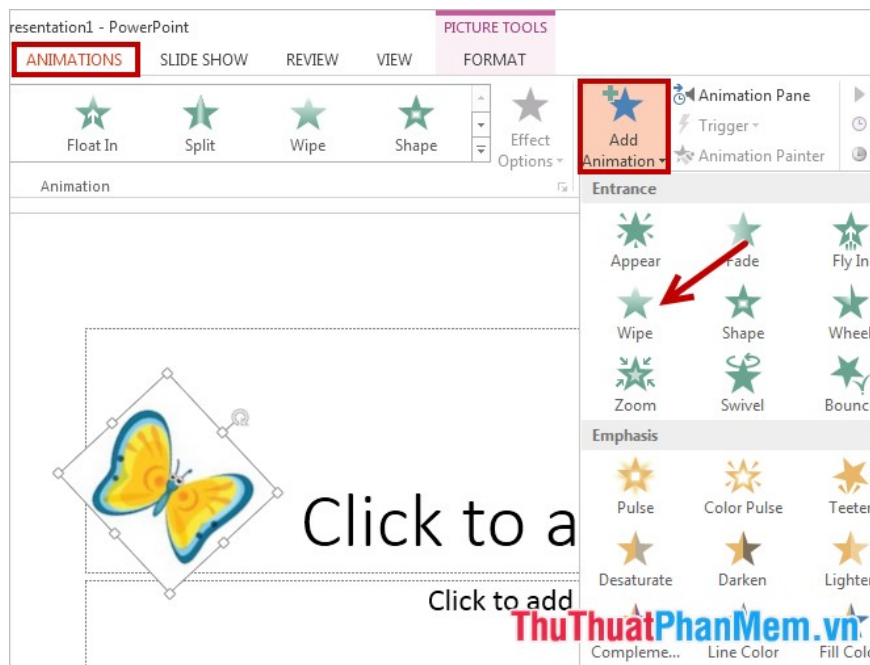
resentation1 - PowerPoint

PICTURE TOOLS

ANIMATIONS SLIDE SHOW REVIEW VIEW FORMAT

Float In Split Wipe Shape

Effect Options

Add Animation

Animation Pane

Trigger

Animation Painter

Animation

Entrance

Appear Fade Fly In

Wipe Shape Wheel

Zoom Swivel Bounce

Emphasis

Pulse Color Pulse Teeter

Desaturate Darken Lighten

Compleme... Line Color Fill Colo

Click to a

Click to add

ThuThuatPhanMem.vn